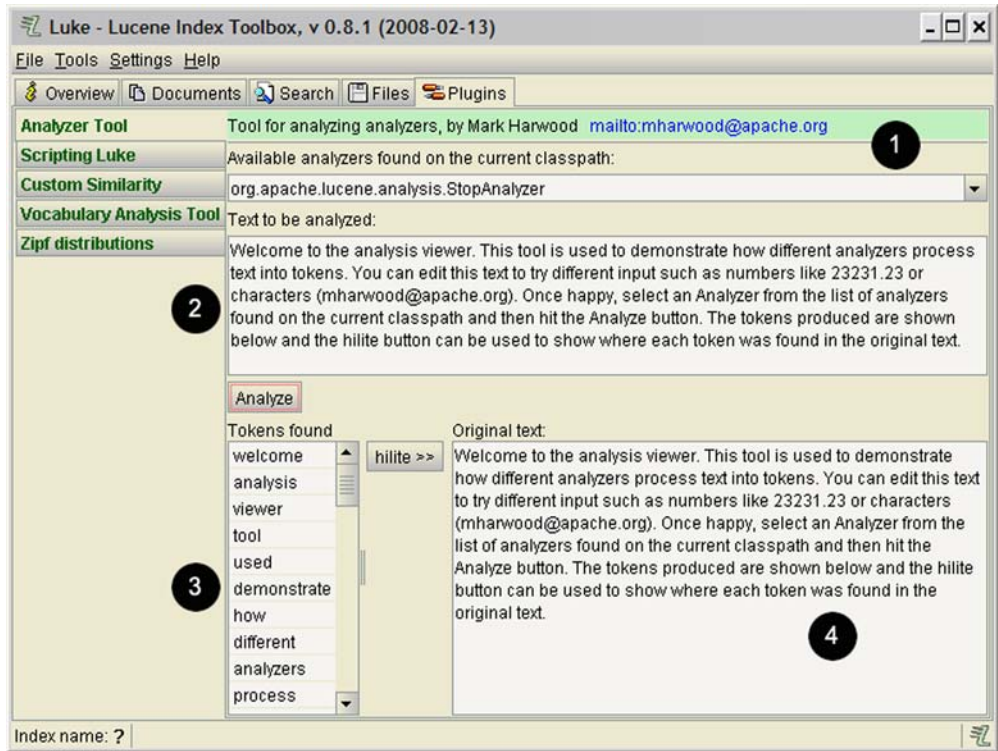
Luke - Lucene Index Toolbox, v 0.8.1 (2008-02-13)

File Tools Settings Help

Overview Documents Search Files Plugins

Analyzer Tool
Scripting Luke
Custom Similarity
Vocabulary Analysis Tool
Zipf distributions

Tool for analyzing analyzers, by Mark Harwood mailto:mharwood@apache.org

1

Available analyzers found on the current classpath:

org.apache.lucene.analysis.StopAnalyzer

Text to be analyzed:

2

Welcome to the analysis viewer. This tool is used to demonstrate how different analyzers process text into tokens. You can edit this text to try different input such as numbers like 23231.23 or characters (mharwood@apache.org). Once happy, select an Analyzer from the list of analyzers found on the current classpath and then hit the Analyze button. The tokens produced are shown below and the hilite button can be used to show where each token was found in the original text.

Analyze

Tokens found

welcome
analysis
viewer
tool
used
demonstrate
how
different
analyzers
process

3

hilite >>

Original text:

Welcome to the analysis viewer. This tool is used to demonstrate how different analyzers process text into tokens. You can edit this text to try different input such as numbers like 23231.23 or characters (mharwood@apache.org). Once happy, select an Analyzer from the list of analyzers found on the current classpath and then hit the Analyze button. The tokens produced are shown below and the hilite button can be used to show where each token was found in the original text.

4

Index name: ?